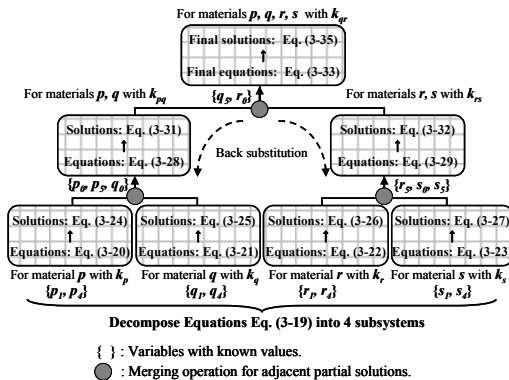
For materials $p, q, r, s$ with $k_{qr}$

Final solutions: Eq. (3-35)

Final equations: Eq. (3-33)

For materials $p, q$ with $k_{pq}$

$\{q_5, r_0\}$

For materials $r, s$ with $k_{rs}$

Solutions: Eq. (3-31)

Equations: Eq. (3-28)

Back substitution

Solutions: Eq. (3-32)

Equations: Eq. (3-29)

$\{p_0, p_5, q_0\}$

$\{r_5, s_0, s_5\}$

Solutions: Eq. (3-24)

Equations: Eq. (3-20)

Solutions: Eq. (3-25)

Equations: Eq. (3-21)

Solutions: Eq. (3-26)

Equations: Eq. (3-22)

Solutions: Eq. (3-27)

Equations: Eq. (3-23)

For material $p$ with $k_p$
$\{p_1, p_4\}$

For material $q$ with $k_q$
$\{q_1, q_4\}$

For material $r$ with $k_r$
$\{r_1, r_4\}$

For material $s$ with $k_s$
$\{s_1, s_4\}$

Decompose Equations Eq. (3-19) into 4 subsystems

{ } : Variables with known values.

: Merging operation for adjacent partial solutions.